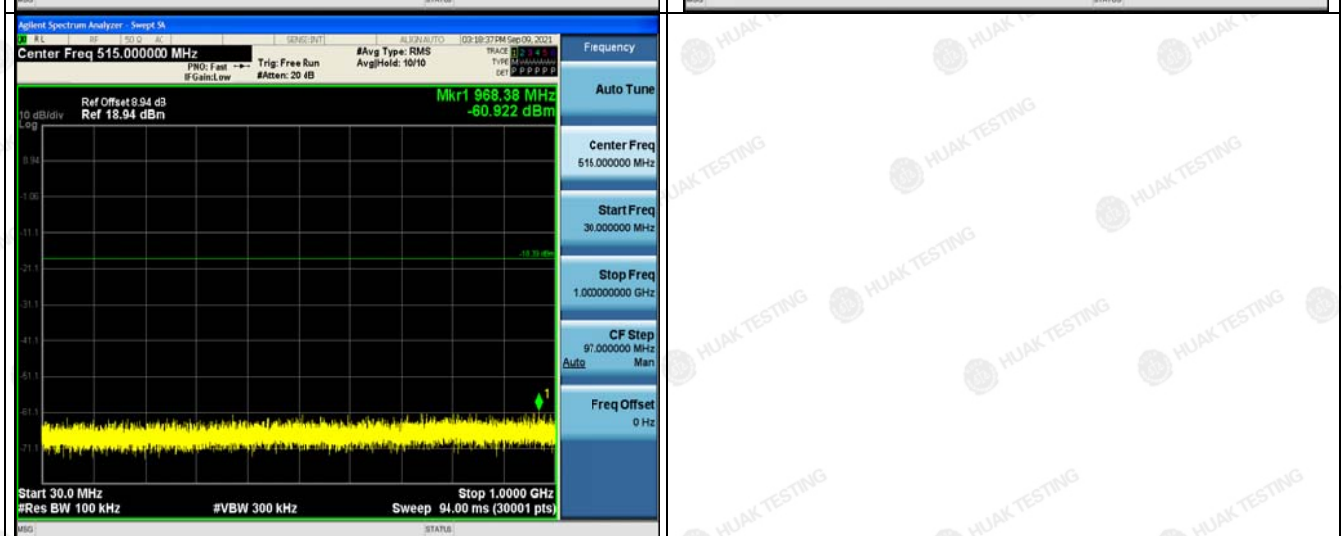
MSG STATUS

Agilent Spectrum Analyzer - Swept SA

RL RF 50 Ω AC SENSE:INT ALIGN AUTO 03:18:37 PM Sep 09, 2021

Center Freq 515.000000 MHz

PNO: Fast IFGain:Low Trig: Free Run #Atten: 20 dB

#Avg Type: RMS Avg|Hold: 10/10

TRACE 1 2 3 4 5 6 TYPE DET P P P P P P

Frequency

Ref Offset 8.94 dB

10 dB/div Ref 18.94 dBm

Log

Mkr1 968.38 MHz -60.922 dBm

8.94

-1.06

-11.1

-21.1

-31.1

-41.1

-51.1

-61.1

-71.1

-13.35 dBm

1

Start 30.0 MHz

#Res BW 100 kHz

#VBW 300 kHz

Stop 1.0000 GHz

Sweep 94.00 ms (30001 pts)

Auto Tune

Center Freq 515.000000 MHz

Start Freq 30.000000 MHz

Stop Freq 1.000000000 GHz

CF Step 97.000000 MHz Auto Man

Freq Offset 0 Hz

MSG STATUS

HUAK TESTING